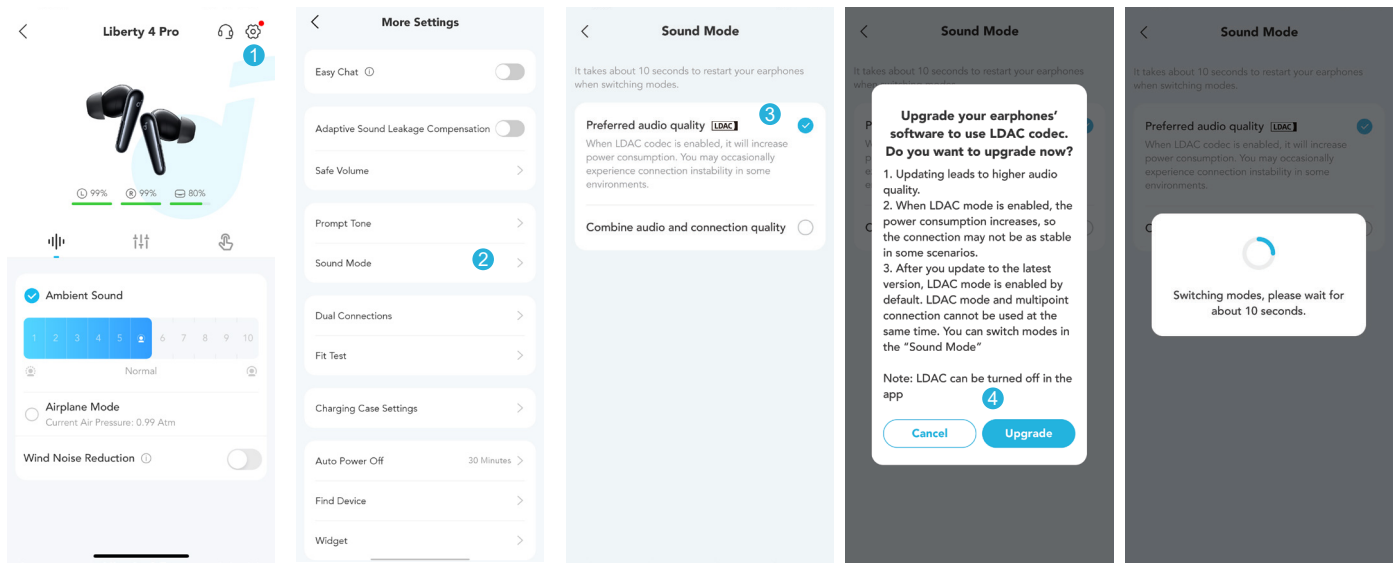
Liberty 4 Pro
1
99%
99%
80%
Ambient Sound
1 2 3 4 5 6 7 8 9 10
Normal
Airplane Mode
Current Air Pressure: 0.99 Atm
Wind Noise Reduction

More Settings
Easy Chat
Adaptive Sound Leakage Compensation
Safe Volume
Prompt Tone
Sound Mode
2
Dual Connections
Fit Test
Charging Case Settings
Auto Power Off 30 Minutes
Find Device
Widget

Sound Mode
It takes about 10 seconds to restart your earphones when switching modes.
Preferred audio quality LDAC
3
When LDAC codec is enabled, it will increase power consumption. You may occasionally experience connection instability in some environments.
Combine audio and connection quality

Sound Mode
It takes about 10 seconds to restart your earphones when switching modes.
Upgrade your earphones' software to use LDAC codec. Do you want to upgrade now?
1. Updating leads to higher audio quality.
2. When LDAC mode is enabled, the power consumption increases, so the connection may not be as stable in some scenarios.
3. After you update to the latest version, LDAC mode is enabled by default. LDAC mode and multipoint connection cannot be used at the same time. You can switch modes in the "Sound Mode"
Note: LDAC can be turned off in the app
4
Cancel
Upgrade

Sound Mode
It takes about 10 seconds to restart your earphones when switching modes.
Preferred audio quality LDAC
When LDAC codec is enabled, it will increase power consumption. You may occasionally experience connection instability in some environments.
Switching modes, please wait for about 10 seconds.